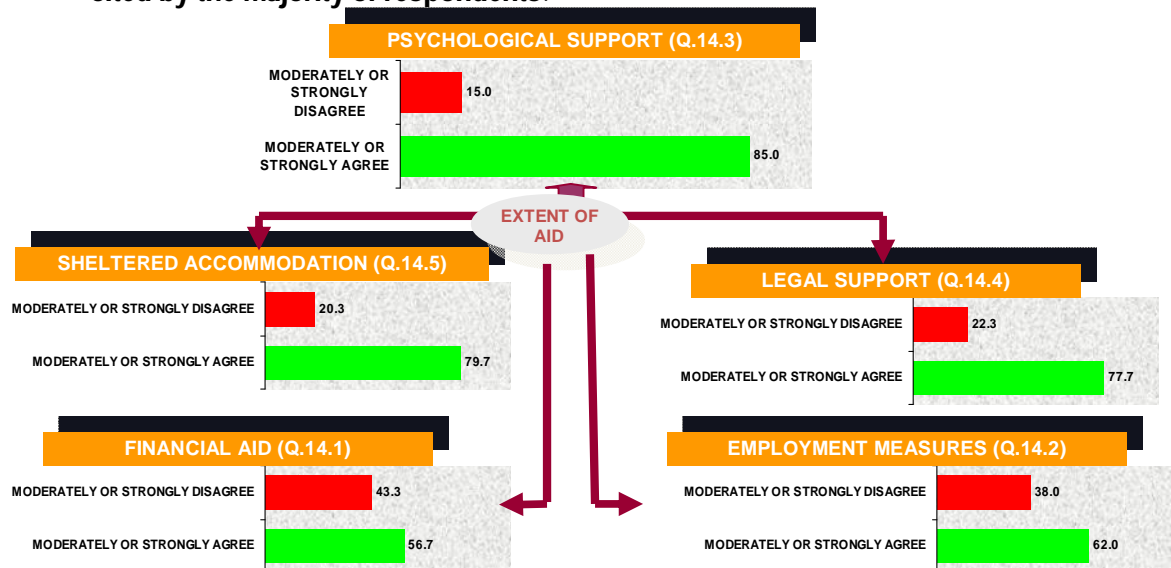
cited by the majority of respondents.

PSYCHOLOGICAL SUPPORT (Q.14.3)

MODERATELY OR STRONGLY DISAGREE 15.0

MODERATELY OR STRONGLY AGREE 85.0

EXTENT OF AID

SHELTERED ACCOMMODATION (Q.14.5)

MODERATELY OR STRONGLY DISAGREE 20.3

MODERATELY OR STRONGLY AGREE 79.7

LEGAL SUPPORT (Q.14.4)

MODERATELY OR STRONGLY DISAGREE 22.3

MODERATELY OR STRONGLY AGREE 77.7

FINANCIAL AID (Q.14.1)

MODERATELY OR STRONGLY DISAGREE 43.3

MODERATELY OR STRONGLY AGREE 56.7

EMPLOYMENT MEASURES (Q.14.2)

MODERATELY OR STRONGLY DISAGREE 38.0

MODERATELY OR STRONGLY AGREE 62.0